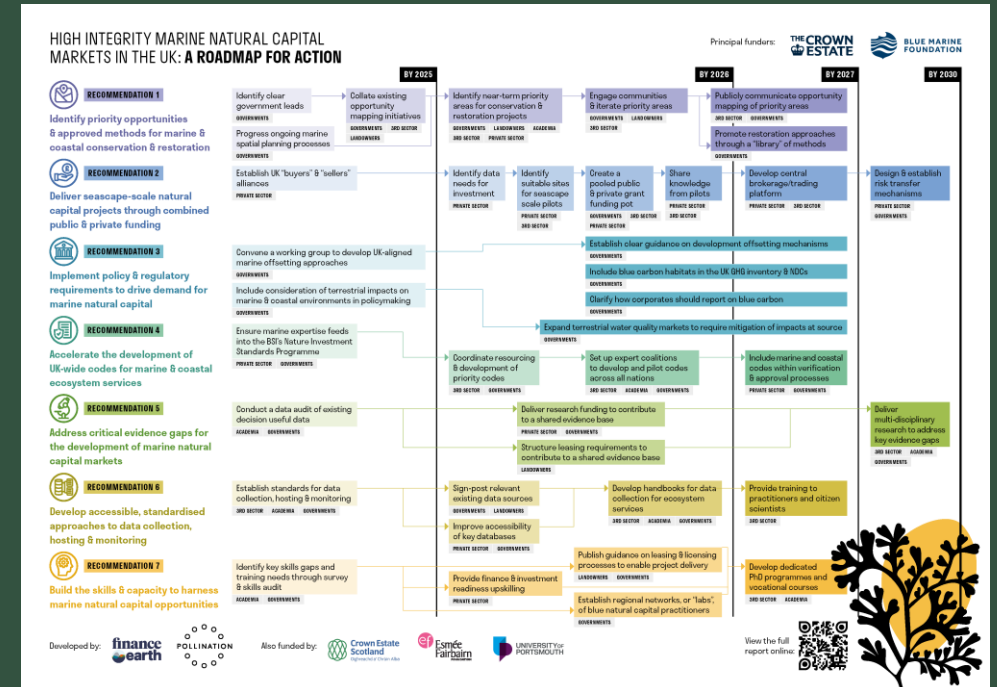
HIGH INTEGRITY MARINE NATURAL CAPITAL MARKETS IN THE UK: A ROADMAP FOR ACTION

Principal funders: THE CROWN ESTATE BLUE MARINE FOUNDATION

BY 2025 BY 2026 BY 2027 BY 2030

RECOMMENDATION 1
Identify priority opportunities & approved methods for marine & coastal conservation & restoration

Identify clear government leads
GOVERNMENTS

Progress ongoing marine spatial planning processes
GOVERNMENTS

Collate existing opportunity mapping initiatives
GOVERNMENTS 3RD SECTOR LANDOWNERS

Identify near-term priority areas for conservation & restoration projects
GOVERNMENTS LANDOWNERS ACADEMIA 3RD SECTOR PRIVATE SECTOR

Engage communities & iterate priority areas
GOVERNMENTS LANDOWNERS 3RD SECTOR

Publicly communicate opportunity mapping of priority areas
3RD SECTOR GOVERNMENTS

Promote restoration approaches through a "library" of methods
GOVERNMENTS

RECOMMENDATION 2
Deliver seascape-scale natural capital projects through combined public & private funding

Establish UK "buyers" & "sellers" alliances
PRIVATE SECTOR

Identify data needs for investment
PRIVATE SECTOR

Identify suitable sites for seascape scale pilots
PRIVATE SECTOR 3RD SECTOR

Create a pooled public & private grant funding pot
GOVERNMENTS 3RD SECTOR PRIVATE SECTOR

Share knowledge from pilots
3RD SECTOR

Develop central brokerage/trading platform
PRIVATE SECTOR 3RD SECTOR

Design & establish risk transfer mechanisms
PRIVATE SECTOR GOVERNMENTS

RECOMMENDATION 3
Implement policy & regulatory requirements to drive demand for marine natural capital

Convene a working group to develop UK-aligned marine offsetting approaches
GOVERNMENTS

Include consideration of terrestrial impacts on marine & coastal environments in policymaking
GOVERNMENTS

Establish clear guidance on development offsetting mechanisms
GOVERNMENTS

Include blue carbon habitats in the UK GHG inventory & NDCs
GOVERNMENTS

Clarify how corporates should report on blue carbon
GOVERNMENTS

Expand terrestrial water quality markets to require mitigation of impacts at source
GOVERNMENTS

RECOMMENDATION 4
Accelerate the development of UK-wide codes for marine & coastal ecosystem services

Ensure marine expertise feeds into the BSI's Nature Investment Standards Programme
PRIVATE SECTOR GOVERNMENTS

Coordinate resourcing & development of priority codes
3RD SECTOR GOVERNMENTS

Set up expert coalitions to develop and pilot codes across all nations
3RD SECTOR ACADEMIA PRIVATE SECTOR

Include marine and coastal codes within verification & approval processes
PRIVATE SECTOR GOVERNMENTS

RECOMMENDATION 5
Address critical evidence gaps for the development of marine natural capital markets

Conduct a data audit of existing decision useful data
ACADEMIA GOVERNMENTS

Deliver research funding to contribute to a shared evidence base
PRIVATE SECTOR GOVERNMENTS

Structure leasing requirements to contribute to a shared evidence base
LANDOWNERS

Deliver multi-disciplinary research to address key evidence gaps
3RD SECTOR ACADEMIA GOVERNMENTS

RECOMMENDATION 6
Develop accessible, standardised approaches to data collection, hosting & monitoring

Establish standards for data collection, hosting & monitoring
3RD SECTOR ACADEMIA GOVERNMENTS

Sign-post relevant existing data sources
GOVERNMENTS LANDOWNERS

Improve accessibility of key databases
PRIVATE SECTOR GOVERNMENTS

Develop handbooks for data collection for ecosystem services
3RD SECTOR ACADEMIA GOVERNMENTS

Provide training to practitioners and citizen scientists
3RD SECTOR

RECOMMENDATION 7
Build the skills & capacity to harness marine natural capital opportunities

Identify key skills gaps and training needs through survey & skills audit
ACADEMIA GOVERNMENTS

Provide finance & investment readiness upskilling
PRIVATE SECTOR

Publish guidance on leasing & licensing processes to enable project delivery
LANDOWNERS GOVERNMENTS

Establish regional networks, or "labs", of blue natural capital practitioners
GOVERNMENTS

Develop dedicated PhD programmes and vocational courses
3RD SECTOR ACADEMIA

Developed by: finance earth POLLINATION

Also funded by: Crown Estate Scotland Esmée Fairbairn UNIVERSITY OF PORTSMOUTH

View the full report online: